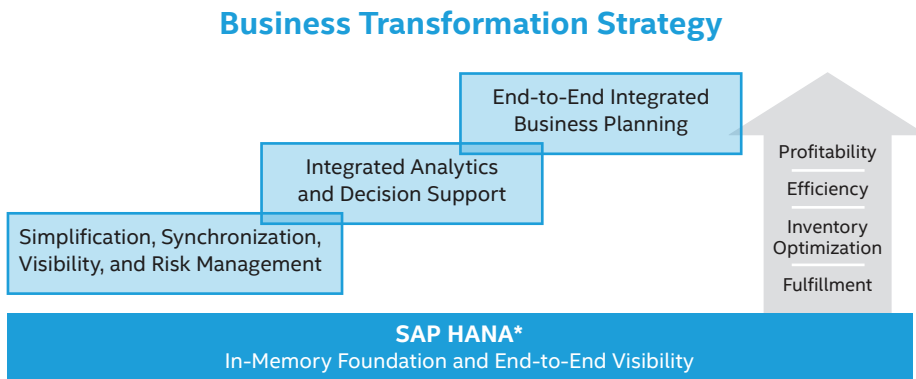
Business Transformation Strategy

End-to-End Integrated Business Planning

Integrated Analytics and Decision Support

Simplification, Synchronization, Visibility, and Risk Management

Profitability

Efficiency

Inventory Optimization

Fulfillment

SAP HANA*
In-Memory Foundation and End-to-End Visibility